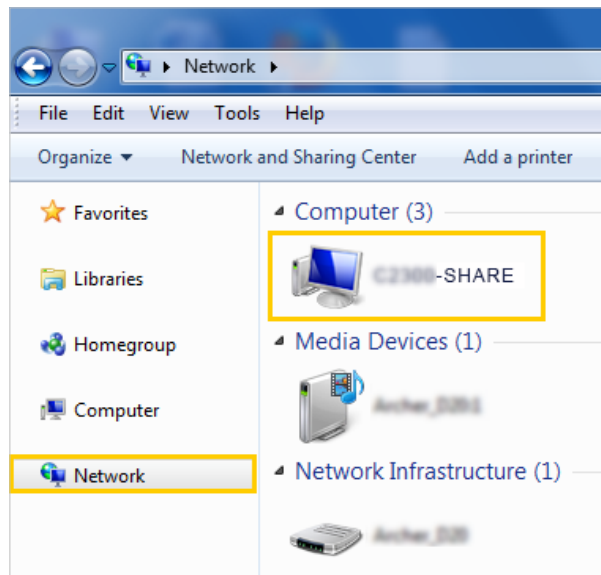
Network

File Edit View Tools Help

Organize ▾ Network and Sharing Center Add a printer

Favorites

Libraries

Homegroup

Computer

Network

Computer (3)

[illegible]-SHARE

Media Devices (1)

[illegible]

Network Infrastructure (1)

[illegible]